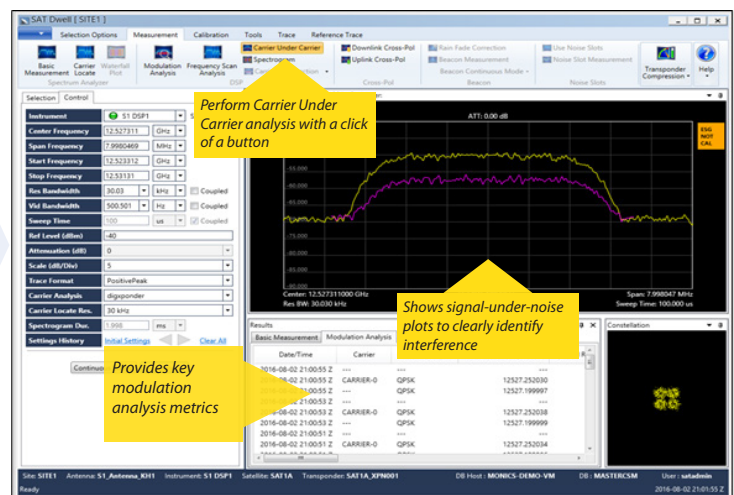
SAT Dwell [ SITE1 ]

Selection Options Measurement Calibration Tools Trace Reference Trace

Basic Measurement Carrier Locate Waterfall Plot Spectrum Analyzer Modulation Analysis Frequency Scan Analysis DSP Carrier Under Carrier Spectrogram Downlink Cross-Pol Uplink Cross-Pol Cross-Pol Rain Fade Correction Beacon Measurement Beacon Continuous Mode Beacon Use Noise Slots Noise Slot Measurement Noise Slots Transponder Compression Help

Selection Control

| | |
|---|---|
| Instrument | S1 DSP1 |
| Center Frequency | 12.527311 GHz |
| Span Frequency | 7.9980469 MHz |
| Start Frequency | 12.523312 GHz |
| Stop Frequency | 12.53131 GHz |
| Res Bandwidth | 30.03 kHz Coupled |
| Vid Bandwidth | 500.501 Hz Coupled |
| Sweep Time | 100 us Coupled |
| Ref Level (dBm) | -40 |
| Attenuation (dB) | 0 |
| Scale (dB/Div) | 5 |
| Trace Format | PositivePeak |
| Carrier Analysis | digxponder |
| Carrier Locate Res. | 30 kHz |
| Spectrogram Dur. | 1.998 ms |
| Settings History | Initial Settings Clear All |

Continuo

Perform Carrier Under Carrier analysis with a click of a button

ATT: 0.00 dB

ESG NOT CAL

-55.000
-60.000
-65.000
-70.000
-75.000
-80.000

Center: 12.527311000 GHz
Res BW: 30.030 kHz
Span: 7.998047 MHz
Sweep Time: 100.000 us

Shows signal-under-noise plots to clearly identify interference

Results
Basic Measurement Modulation Analysis

| Date/Time | Carrier | | |
|---|---|---|---|
| 2016-08-02 21:00:55 Z | --- | --- | |
| 2016-08-02 21:00:55 Z | CARRIER-0 | QPSK | 12527.252030 |
| 2016-08-02 21:00:55 Z | --- | QPSK | 12527.199997 |
| 2016-08-02 21:00:53 Z | --- | --- | |
| 2016-08-02 21:00:53 Z | CARRIER-0 | QPSK | 12527.252038 |
| 2016-08-02 21:00:53 Z | --- | QPSK | 12527.199999 |
| 2016-08-02 21:00:51 Z | --- | --- | |
| 2016-08-02 21:00:51 Z | CARRIER-0 | QPSK | 12527.252034 |
| 2016-08-02 21:00:51 Z | --- | QPSK | 12527.199997 |

Provides key modulation analysis metrics

Constellation

Site: SITE1 Antenna: S1_Antenna_KH1 Instrument: S1 DSP1 Satellite: SAT1A Transponder: SAT1A_XPN001 DB Host: MONICS-DEMO-VM DB: MASTERCSM User: satadmin
Ready 2016-08-02 21:01:55 Z